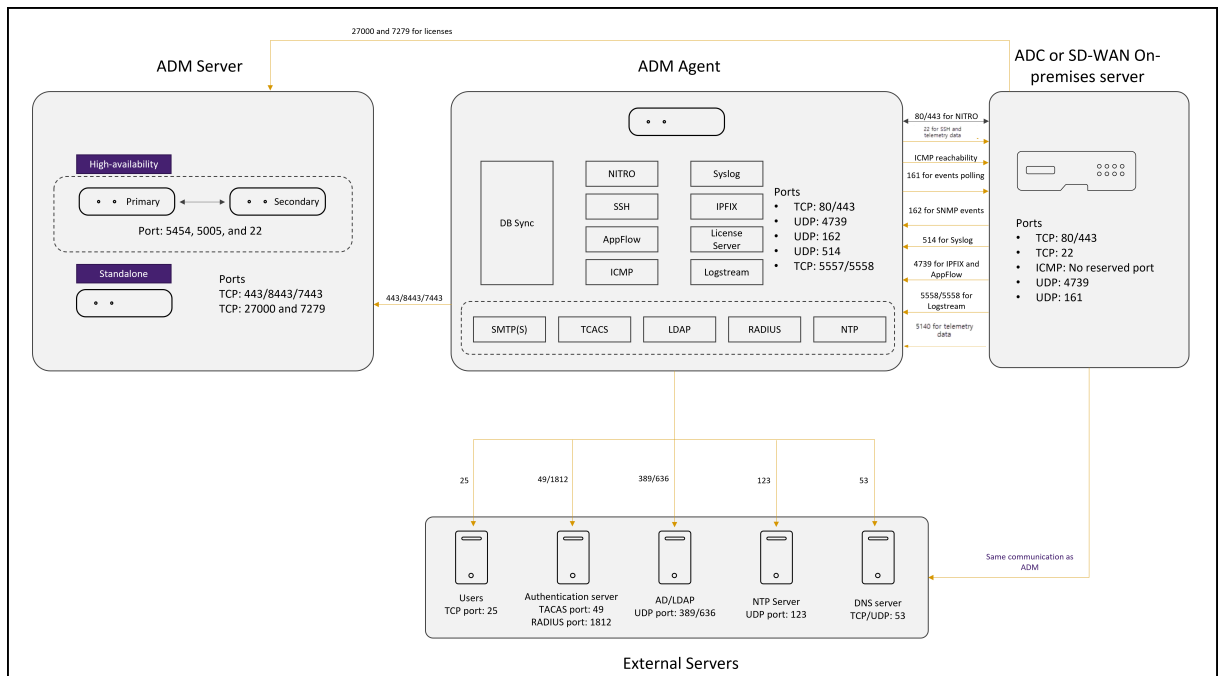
27000 and 7279 for licenses

ADM Server

High-availability

Primary

Secondary

Port: 5454, 5005, and 22

Standalone

Ports
TCP: 443/8443/7443
TCP: 27000 and 7279

443/8443/7443

ADM Agent

DB Sync

NITRO

SSH

AppFlow

ICMP

Syslog

IPFIX

License Server

Logstream

Ports
• TCP: 80/443
• UDP: 4739
• UDP: 162
• UDP: 514
• TCP: 5557/5558

SMTP(S)

TCACS

LDAP

RADIUS

NTP

80/443 for NITRO

22 for SSH and telemetry data

ICMP reachability

161 for events polling

162 for SNMP events

514 for Syslog

4739 for IPFIX and AppFlow

5558/5558 for Logstream

5140 for telemetry data

ADC or SD-WAN On-premises server

Ports
• TCP: 80/443
• TCP: 22
• ICMP: No reserved port
• UDP: 4739
• UDP: 161

25

49/1812

389/636

123

53

Same communication as ADM

Users
TCP port: 25

Authentication server
TACAS port: 49
RADIUS port: 1812

AD/LDAP
UDP port: 389/636

NTP Server
UDP port: 123

DNS server
TCP/UDP: 53

External Servers